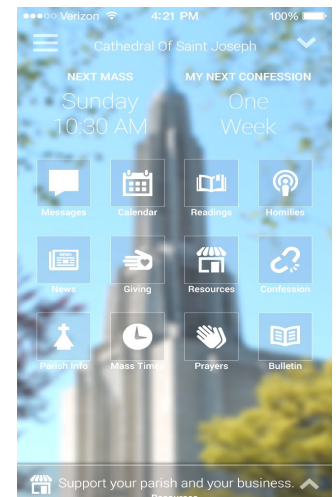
Verizon 4:21 PM 100%

Cathedral Of Saint Joseph

NEXT MASS
Sunday
10:30 AM

MY NEXT CONFESSION
One
Week

Messages
Calendar
Readings
Homilies
News
Giving
Resources
Confession
Parish Info
Mass Times
Prayers
Bulletin

Support your parish and your business.
Resources